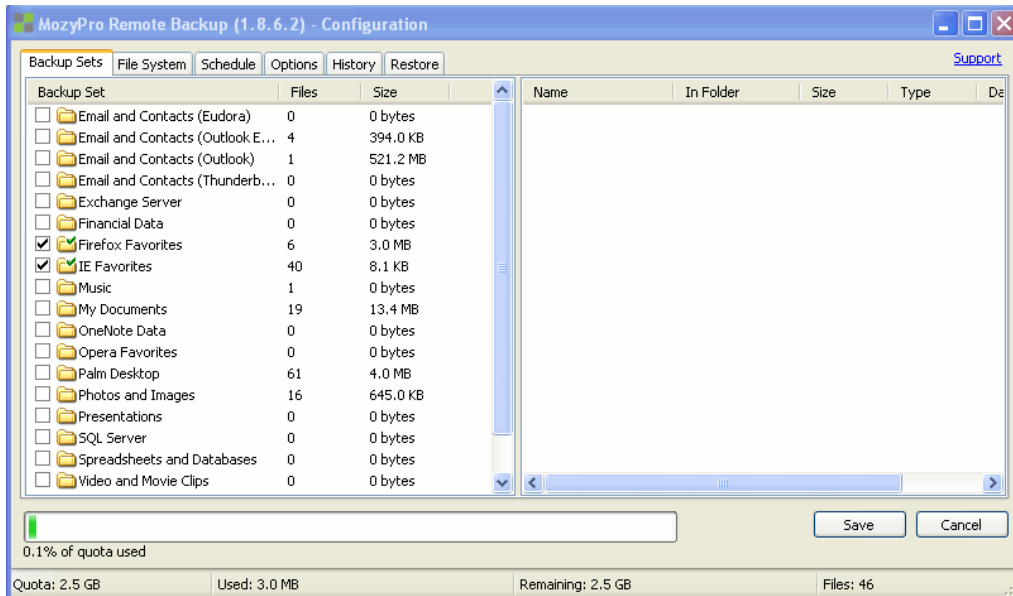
MozyPro Remote Backup (1.8.6.2) - Configuration

Backup Sets | File System | Schedule | Options | History | Restore

Support

| Backup Set | Files | Size |
|---|---|---|
| Email and Contacts (Eudora) | 0 | 0 bytes |
| Email and Contacts (Outlook E... | 4 | 394.0 KB |
| Email and Contacts (Outlook) | 1 | 521.2 MB |
| Email and Contacts (Thunderb... | 0 | 0 bytes |
| Exchange Server | 0 | 0 bytes |
| Financial Data | 0 | 0 bytes |
| Firefox Favorites | 6 | 3.0 MB |
| IE Favorites | 40 | 8.1 KB |
| Music | 1 | 0 bytes |
| My Documents | 19 | 13.4 MB |
| OneNote Data | 0 | 0 bytes |
| Opera Favorites | 0 | 0 bytes |
| Palm Desktop | 61 | 4.0 MB |
| Photos and Images | 16 | 645.0 KB |
| Presentations | 0 | 0 bytes |
| SQL Server | 0 | 0 bytes |
| Spreadsheets and Databases | 0 | 0 bytes |
| Video and Movie Clips | 0 | 0 bytes |

| Name | In Folder | Size | Type | Da |
|---|---|---|---|---|

0.1% of quota used

Save | Cancel

Quota: 2.5 GB | Used: 3.0 MB | Remaining: 2.5 GB | Files: 46